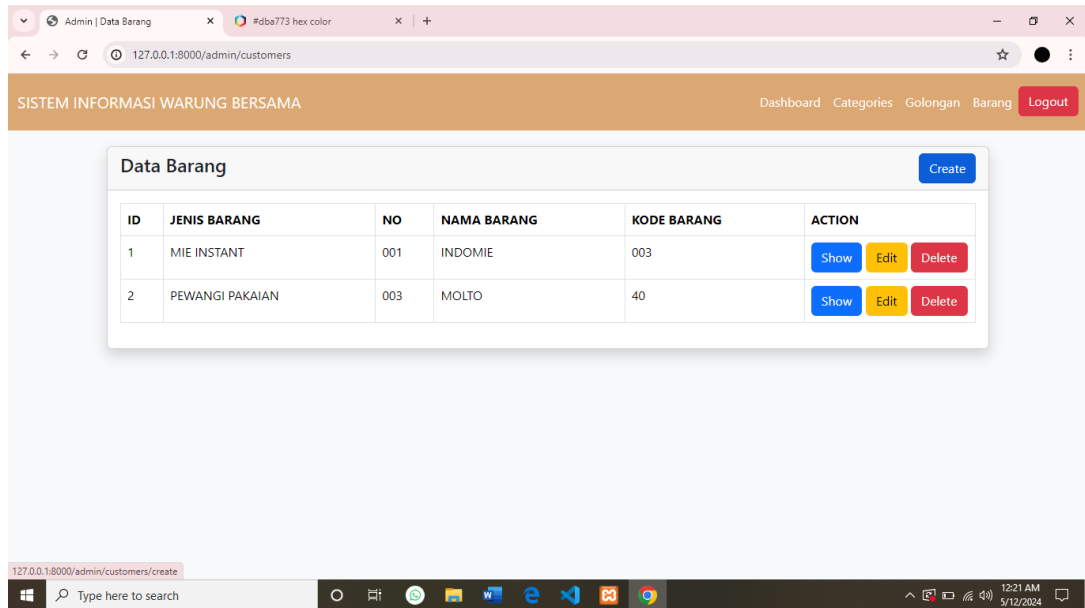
Admin | Data Barang ×
#dba773 hex color ×
+

127.0.0.1:8000/admin/customers

SISTEM INFORMASI WARUNG BERSAMA

Dashboard Categories Golongan Barang Logout

Data Barang

Create

| ID | JENIS BARANG | NO | NAMA BARANG | KODE BARANG | ACTION |
|---|---|---|---|---|---|
| 1 | MIE INSTANT | 001 | INDOMIE | 003 | Show Edit Delete |
| 2 | PEWANGI PAKAIAN | 003 | MOLTO | 40 | Show Edit Delete |

127.0.0.1:8000/admin/customers/create

Type here to search

12:21 AM
5/12/2024